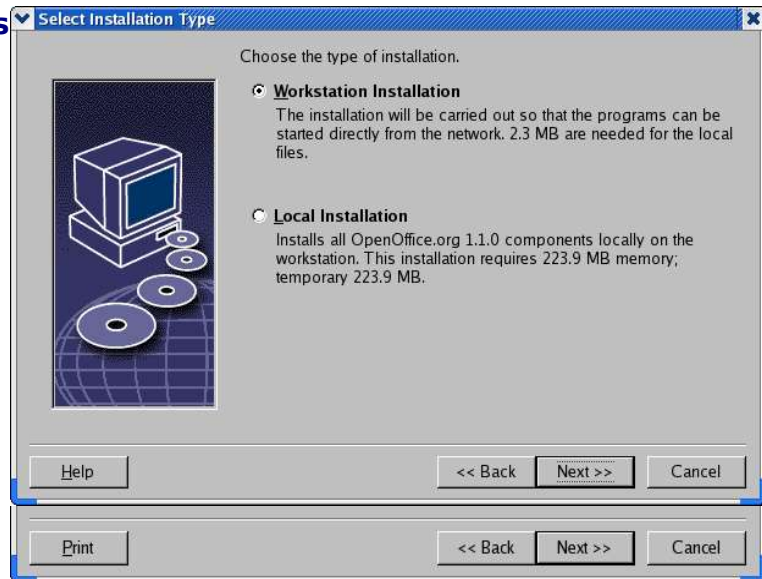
s Select Installation Type

Choose the type of installation.

Workstation Installation
The installation will be carried out so that the programs can be started directly from the network. 2.3 MB are needed for the local files.

Local Installation
Installs all OpenOffice.org 1.1.0 components locally on the workstation. This installation requires 223.9 MB memory; temporary 223.9 MB.

Help
<< Back
Next >>
Cancel

Print
<< Back
Next >>
Cancel